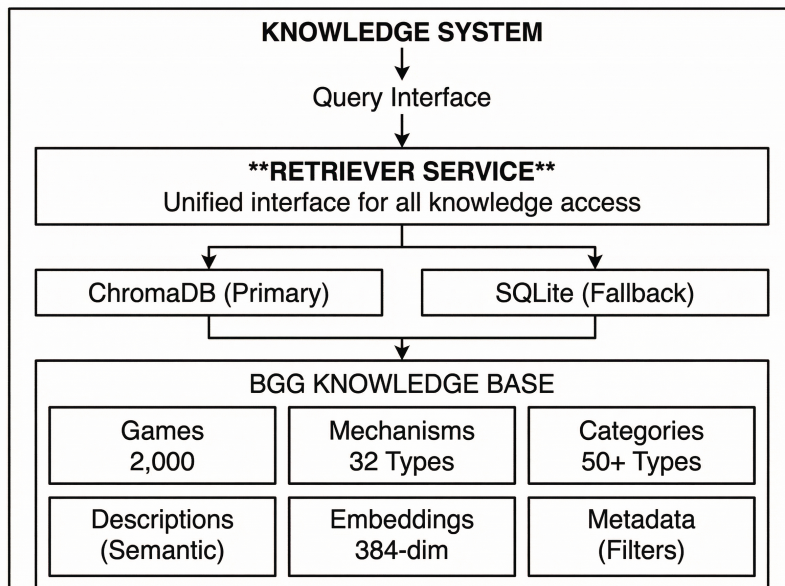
KNOWLEDGE SYSTEM

Query Interface

**RETRIEVER SERVICE**
Unified interface for all knowledge access

ChromaDB (Primary)

SQLite (Fallback)

BGG KNOWLEDGE BASE

Games
2,000

Mechanisms
32 Types

Categories
50+ Types

Descriptions
(Semantic)

Embeddings
384-dim

Metadata
(Filters)